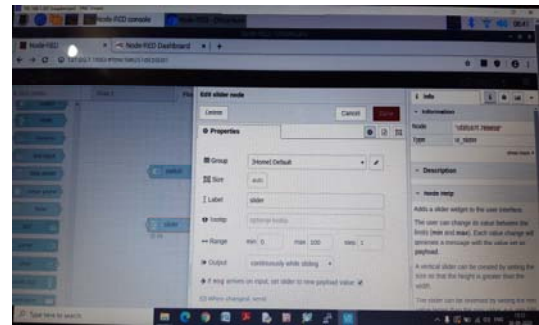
Node-RED console

Node-RED

Node-RED Dashboard

Edit slider node

Delete

Cancel

Done

Properties

Group

[Home] Default

Size

auto

Label

slider

Tooltip

optional tooltip

Range

min 0

max 100

step 1

Output

continuously while sliding

If msg arrives on input, pass through to output

info

Information

Node

Type

ui_slider

Description

Node Help

Adds a slider widget to the user interface.

The user can change its value between the limits (min and max). Each value change will generate a message with the value set as payload.

A vertical slider can be created by setting the size so that the height is greater than the width.

Type here to search